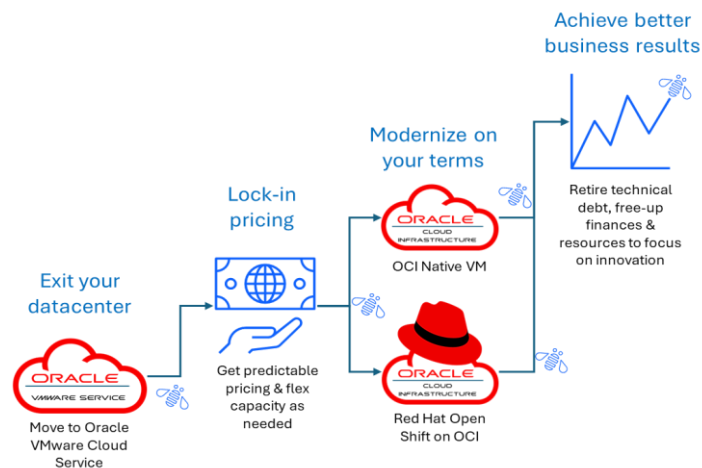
Achieve better business results

Modernize on your terms

Lock-in pricing

Exit your datacenter

ORACLE
VMWARE SERVICE

Move to Oracle VMware Cloud Service

Get predictable pricing & flex capacity as needed

ORACLE
CLOUD INFRASTRUCTURE

OCI Native VM

ORACLE
CLOUD INFRASTRUCTURE

Red Hat Open Shift on OCI

Retire technical debt, free-up finances & resources to focus on innovation